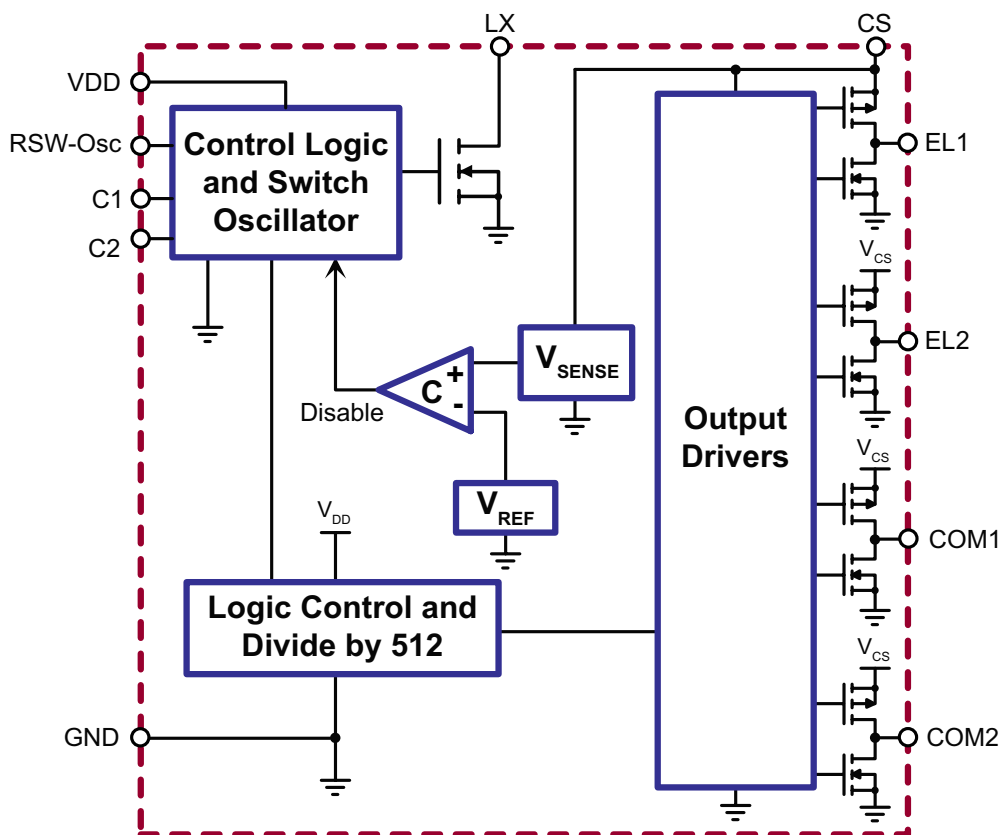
LX

CS

VDD

RSW-Osc

C1

C2

Control Logic and Switch Oscillator

EL1

$V_{CS}$

EL2

$V_{SENSE}$

C

+

-

Disable

Output Drivers

$V_{CS}$

$V_{REF}$

COM1

$V_{DD}$

Logic Control and Divide by 512

$V_{CS}$

GND

COM2